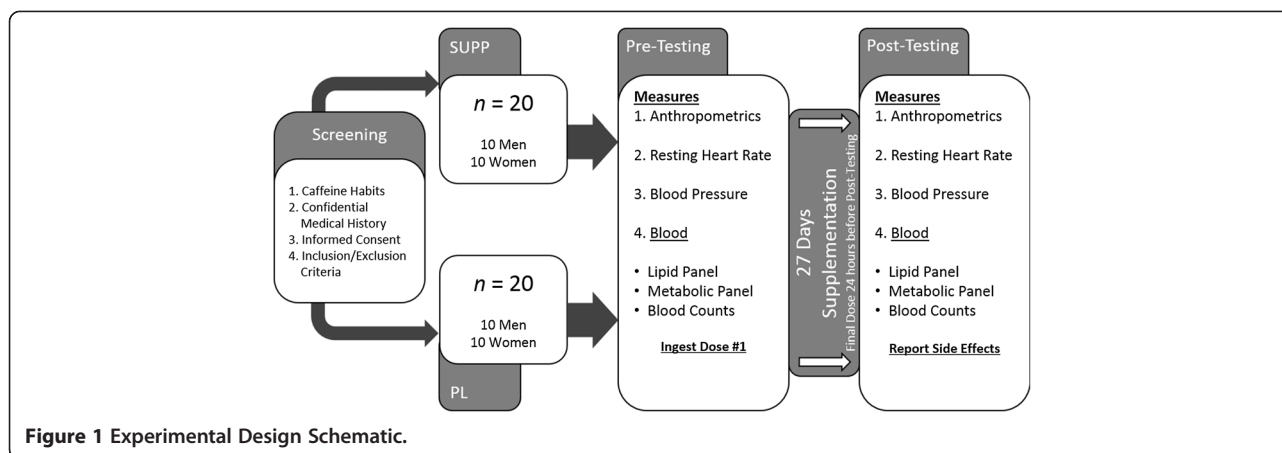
Screening

1. Caffeine Habits
2. Confidential Medical History
3. Informed Consent
4. Inclusion/Exclusion Criteria

SUPP

$n$ = 20

10 Men
10 Women

$n$ = 20

10 Men
10 Women

PL

Pre-Testing

Measures
1. Anthropometrics

2. Resting Heart Rate

3. Blood Pressure

4. Blood

• Lipid Panel
• Metabolic Panel
• Blood Counts

Ingest Dose #1

27 Days Supplementation
Final Dose 24 hours before Post-Testing

Post-Testing

Measures
1. Anthropometrics

2. Resting Heart Rate

3. Blood Pressure

4. Blood

• Lipid Panel
• Metabolic Panel
• Blood Counts

Report Side Effects

Figure 1 Experimental Design Schematic.